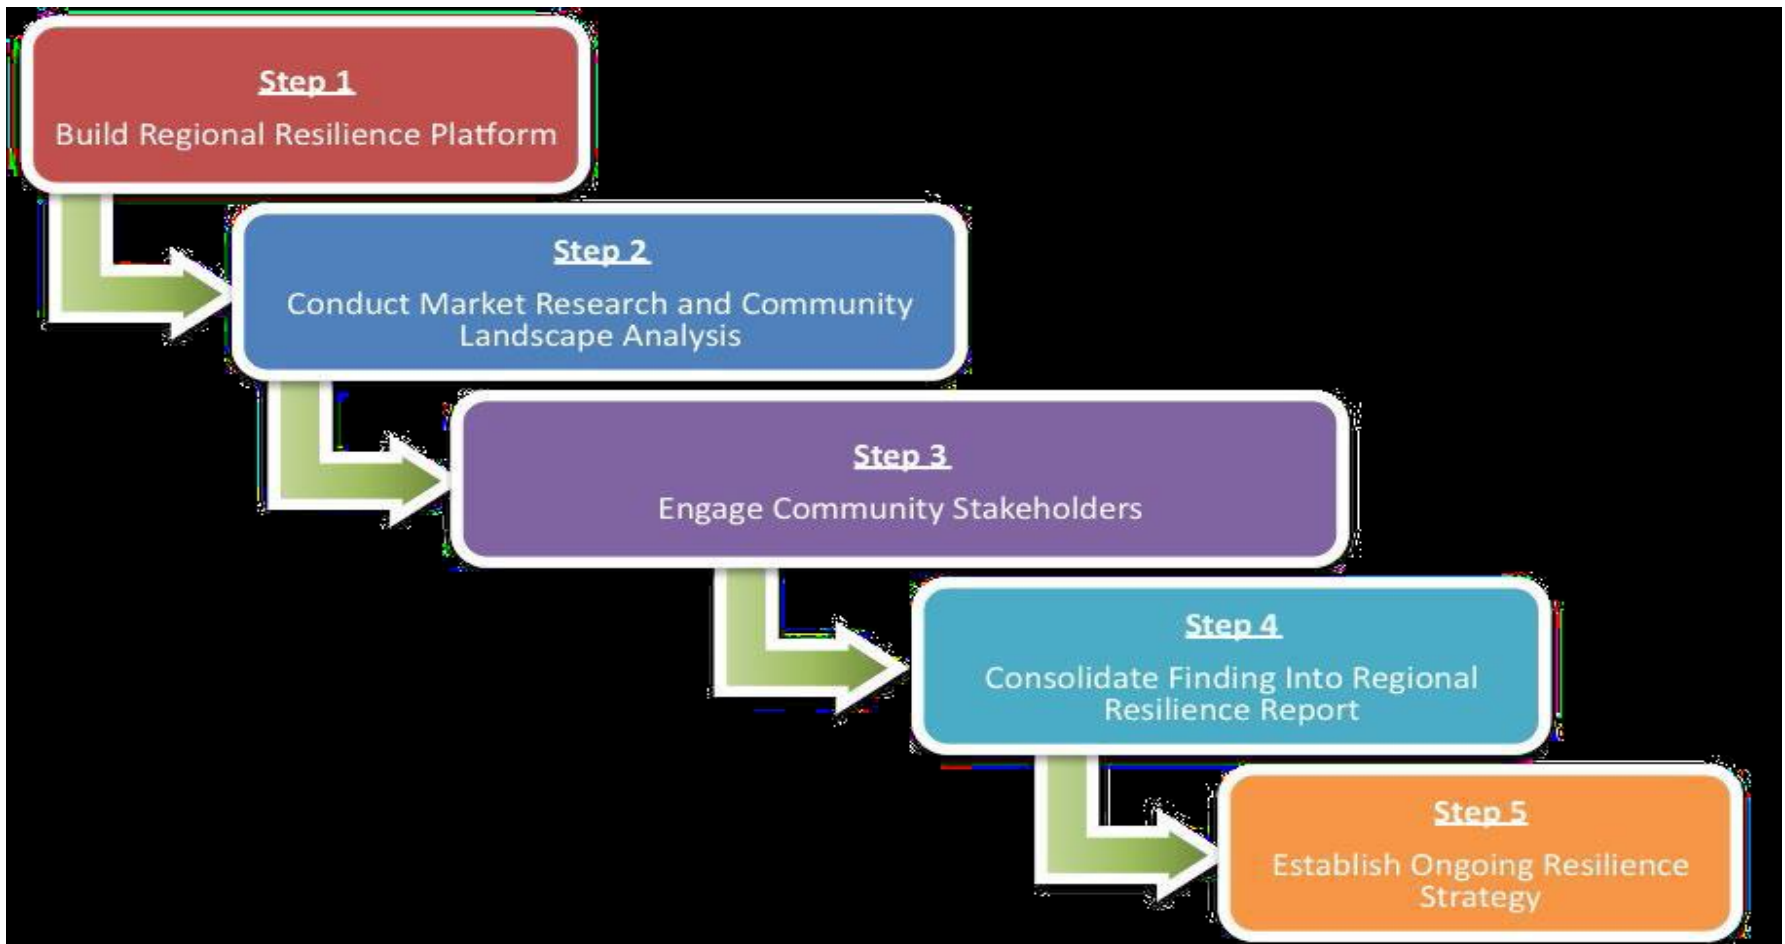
Step 1
Build Regional Resilience Platform

Step 2
Conduct Market Research and Community Landscape Analysis

Step 3
Engage Community Stakeholders

Step 4
Consolidate Finding Into Regional Resilience Report

Step 5
Establish Ongoing Resilience Strategy